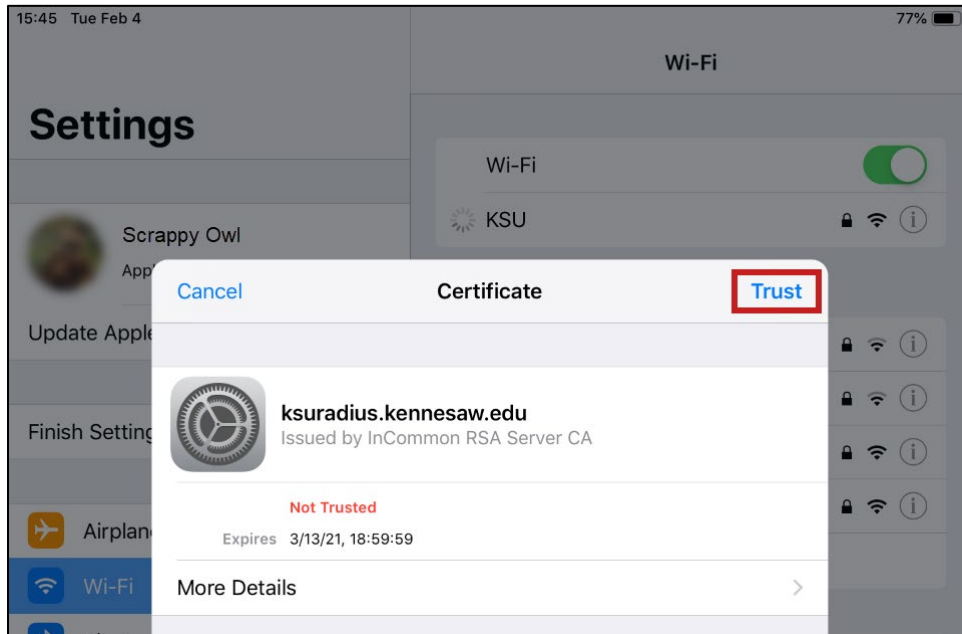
15:45 Tue Feb 4

77%

Settings

Wi-Fi

Wi-Fi

KSU

Scrappy Owl

App

Update Apple

Finish Setting

Airplan

Wi-Fi

Cancel

Certificate

Trust

ksuradius.kennesaw.edu

Issued by InCommon RSA Server CA

Not Trusted

Expires 3/13/21, 18:59:59

More Details